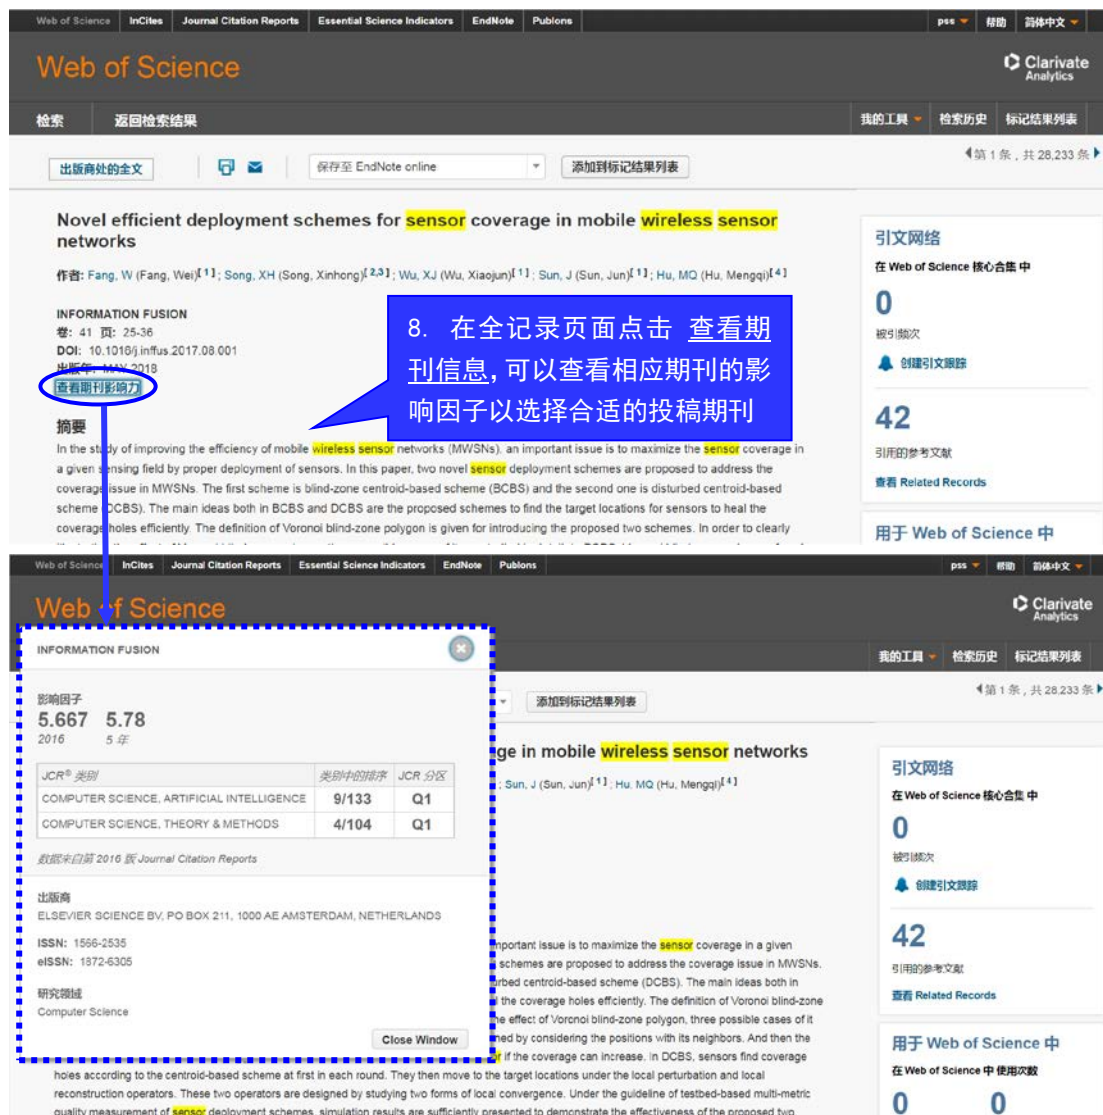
Web of Science | InCites | Journal Citation Reports | Essential Science Indicators | EndNote | Publons

pss ▾ 帮助 简体中文 ▾

Web of Science

Clarivate Analytics

检索 返回检索结果

我的工具 ▾ 检索历史 标记结果列表

出版商处的全文

保存至 EndNote online

添加到标记结果列表

◀第 1 条，共 28,233 条▶

Novel efficient deployment schemes for sensor coverage in mobile wireless sensor networks

作者: Fang, W (Fang, Wei)$^{[1]}$; Song, XH (Song, Xinhong)$^{[2,3]}$; Wu, XJ (Wu, Xiaojun)$^{[1]}$; Sun, J (Sun, Jun)$^{[1]}$; Hu, MQ (Hu, Mengqi)$^{[4]}$

INFORMATION FUSION
卷: 41 页: 25-36
DOI: 10.1016/j.inffus.2017.08.001
出版年: MAY 2018
查看期刊影响力

8. 在全记录页面点击 查看期刊信息, 可以查看相应期刊的影响因子以选择合适的投稿期刊

摘要
In the study of improving the efficiency of mobile wireless sensor networks (MWSNs), an important issue is to maximize the sensor coverage in a given sensing field by proper deployment of sensors. In this paper, two novel sensor deployment schemes are proposed to address the coverage issue in MWSNs. The first scheme is blind-zone centroid-based scheme (BCBS) and the second one is disturbed centroid-based scheme (DCBS). The main ideas both in BCBS and DCBS are the proposed schemes to find the target locations for sensors to heal the coverage holes efficiently. The definition of Voronoi blind-zone polygon is given for introducing the proposed two schemes. In order to clearly

引文网络
在 Web of Science 核心合集 中
0
被引频次
创建引文跟踪
42
引用的参考文献
查看 Related Records
用于 Web of Science 中

Web of Science | InCites | Journal Citation Reports | Essential Science Indicators | EndNote | Publons

pss ▾ 帮助 简体中文 ▾

Web of Science

Clarivate Analytics

INFORMATION FUSION

影响因子
5.667 5.78
2016 5 年

| JCR® 类别 | 类别中的排序 | JCR 分区 |
|---|---|---|
| COMPUTER SCIENCE, ARTIFICIAL INTELLIGENCE | 9/133 | Q1 |
| COMPUTER SCIENCE, THEORY & METHODS | 4/104 | Q1 |

数据来自第 2016 版 Journal Citation Reports

出版商
ELSEVIER SCIENCE BV, PO BOX 211, 1000 AE AMSTERDAM, NETHERLANDS

ISSN: 1566-2535
eISSN: 1872-6305

研究领域
Computer Science

Close Window

我的工具 ▾ 检索历史 标记结果列表

添加到标记结果列表

◀第 1 条，共 28,233 条▶

ge in mobile wireless sensor networks

; Sun, J (Sun, Jun)$^{[1]}$; Hu, MQ (Hu, Mengqi)$^{[4]}$

nportant issue is to maximize the sensor coverage in a given schemes are proposed to address the coverage issue in MWSNs. rbed centroid-based scheme (DCBS). The main ideas both in the coverage holes efficiently. The definition of Voronoi blind-zone ne effect of Voronoi blind-zone polygon, three possible cases of it ned by considering the positions with its neighbors. And then the if the coverage can increase. In DCBS, sensors find coverage holes according to the centroid-based scheme at first in each round. They then move to the target locations under the local perturbation and local reconstruction operators. These two operators are designed by studying two forms of local convergence. Under the guideline of testbed-based multi-metric quality measurement of sensor deployment schemes, simulation results are sufficiently presented to demonstrate the effectiveness of the proposed two

引文网络
在 Web of Science 核心合集 中
0
被引频次
创建引文跟踪
42
引用的参考文献
查看 Related Records
用于 Web of Science 中
在 Web of Science 中 使用次数
0 0